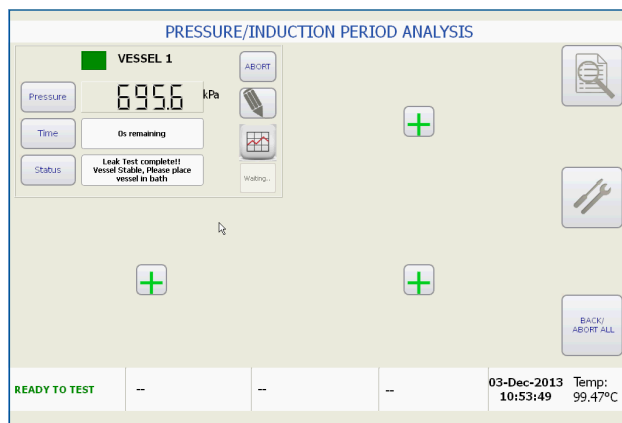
PRESSURE/INDUCTION PERIOD ANALYSIS

VESSEL 1

ABORT

Pressure 695.6 kPa

Time 0s remaining

Status Leak Test complete!! Vessel Stable, Please place vessel in bath

Waiting..

BACK/ ABORT ALL

| READY TO TEST | -- | -- | -- | 03-Dec-2013 10:53:49 | Temp: 99.47°C |
|---|---|---|---|---|---|